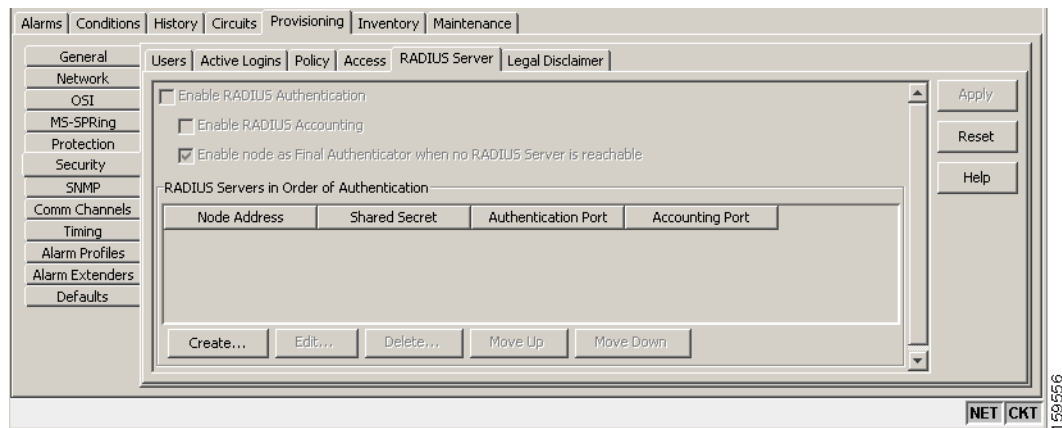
Alarms | Conditions | History | Circuits | Provisioning | Inventory | Maintenance

General
Network
OSI
MS-SPRing
Protection
Security
SNMP
Comm Channels
Timing
Alarm Profiles
Alarm Extenders
Defaults

Users | Active Logins | Policy | Access | RADIUS Server | Legal Disclaimer

Enable RADIUS Authentication
Enable RADIUS Accounting
Enable node as Final Authenticator when no RADIUS Server is reachable

RADIUS Servers in Order of Authentication

| Node Address | Shared Secret | Authentication Port | Accounting Port |
|---|---|---|---|

Create... Edit... Delete... Move Up Move Down

Apply
Reset
Help

NET CKT

159556